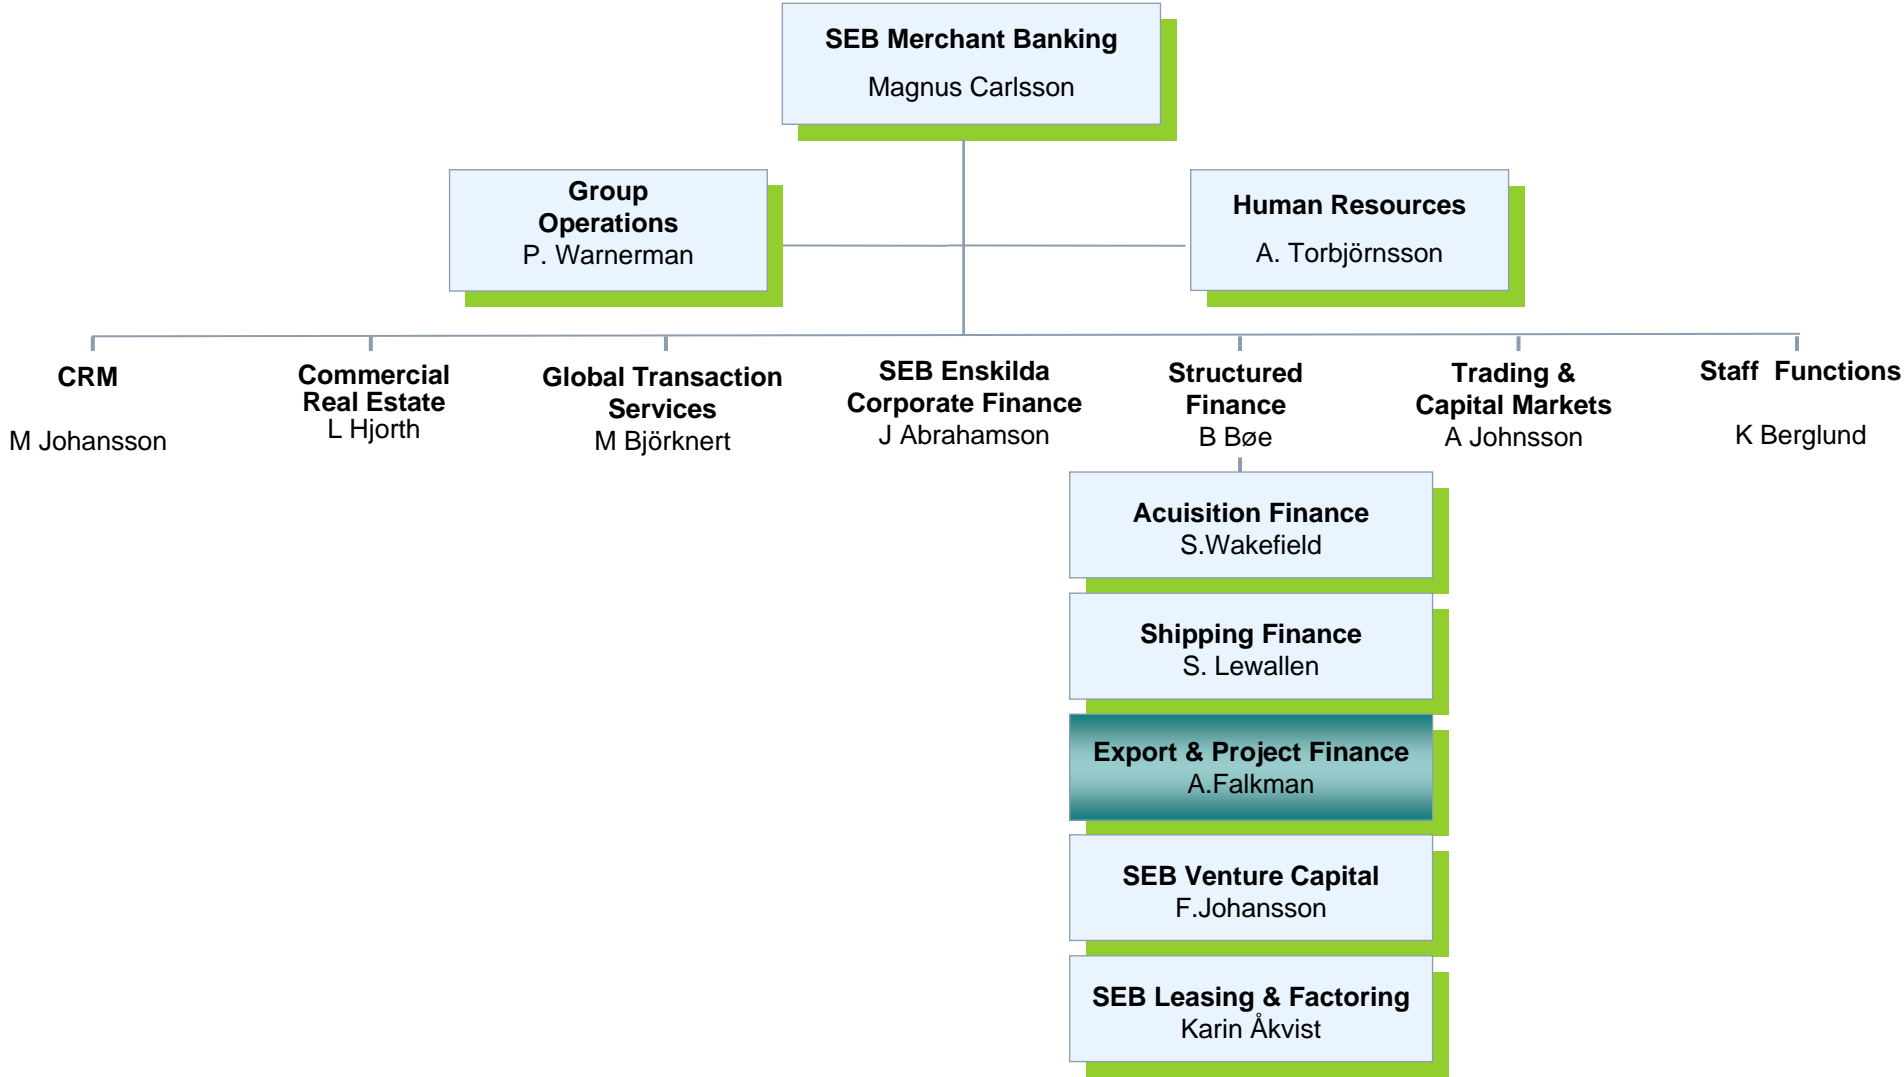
SEB Merchant Banking
Magnus Carlsson

Group Operations
P. Warnerman

Human Resources
A. Torbjörnsson

CRM
M Johansson

Commercial Real Estate
L Hjorth

Global Transaction Services
M Björknert

SEB Enskilda Corporate Finance
J Abrahamson

Structured Finance
B Bøe

Trading & Capital Markets
A Johnsson

Staff Functions
K Berglund

Acuisition Finance
S.Wakefield

Shipping Finance
S. Lewallen

Export & Project Finance
A.Falkman

SEB Venture Capital
F.Johansson

SEB Leasing & Factoring
Karin Åkvist